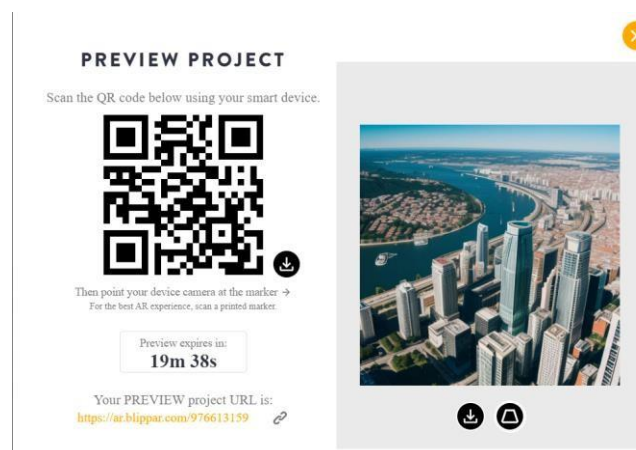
PREVIEW PROJECT

Scan the QR code below using your smart device.

Then point your device camera at the marker →
For the best AR experience, scan a printed marker.

Preview expires in:
19m 38s

Your PREVIEW project URL is:
https://ar.blippar.com/976613159